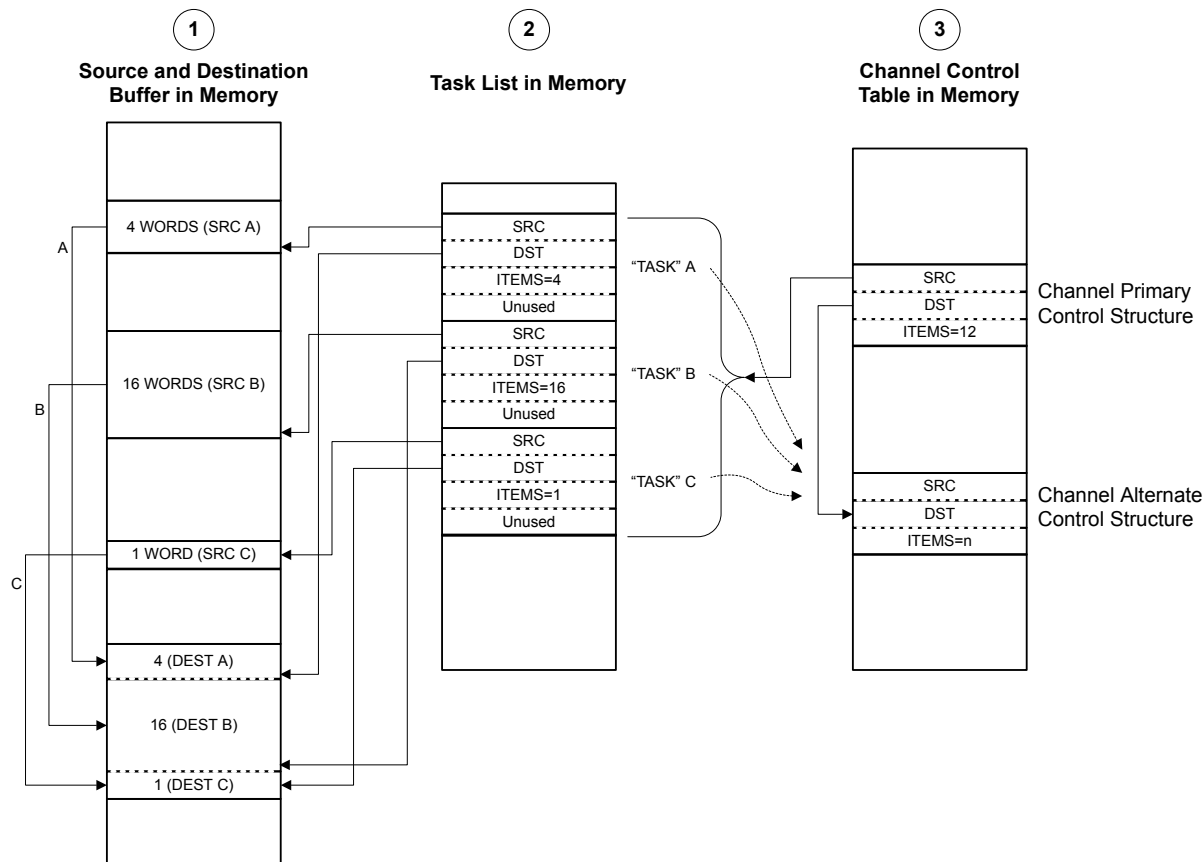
1
Source and Destination Buffer in Memory

2
Task List in Memory

3
Channel Control Table in Memory

4 WORDS (SRC A)
A
16 WORDS (SRC B)
B
1 WORD (SRC C)
C
4 (DEST A)
16 (DEST B)
1 (DEST C)

SRC
DST
ITEMS=4
Unused
SRC
DST
ITEMS=16
Unused
SRC
DST
ITEMS=1
Unused

"TASK" A
"TASK" B
"TASK" C

SRC
DST
ITEMS=12
Channel Primary Control Structure

SRC
DST
ITEMS=n
Channel Alternate Control Structure